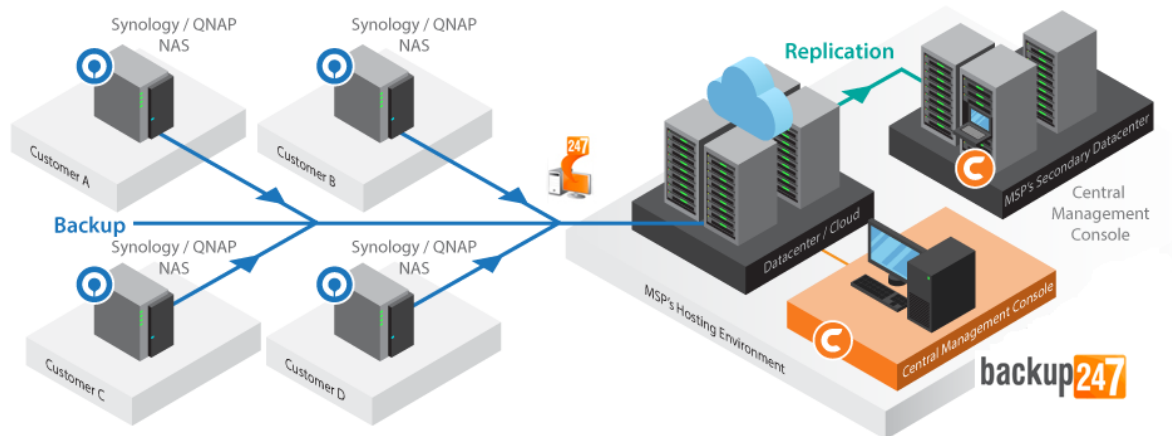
Synology / QNAP NAS

Synology / QNAP NAS

Customer A

Customer B

Backup

Synology / QNAP NAS

Synology / QNAP NAS

Customer C

Customer D

247

Replication

Datacenter / Cloud

MSP's Secondary Datacenter

Central Management Console

MSP's Hosting Environment

Central Management Console

backup247